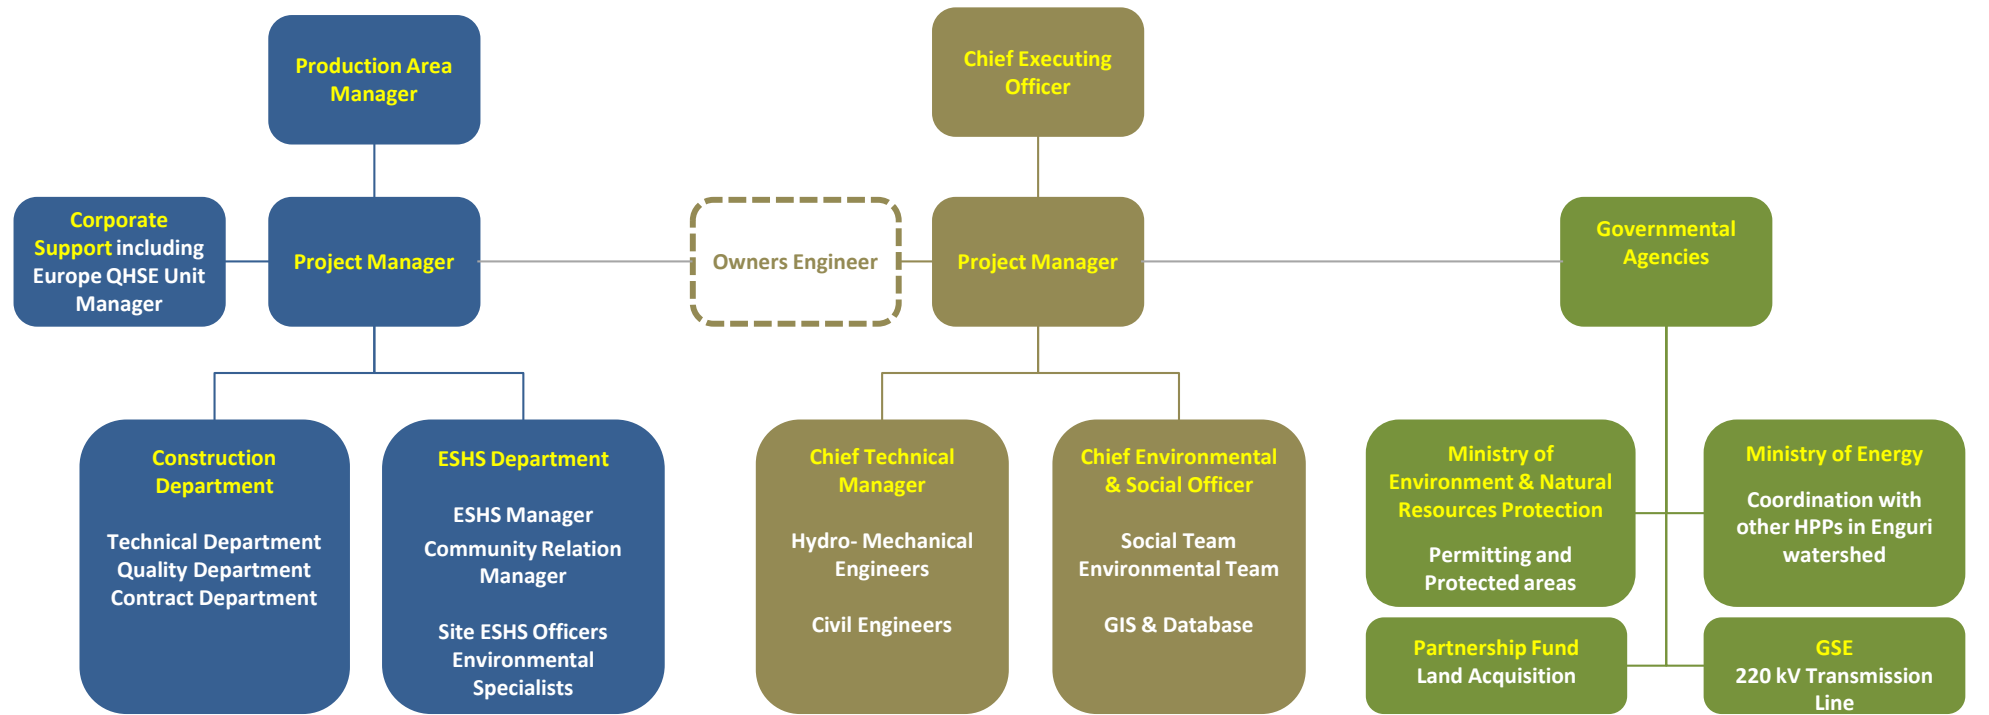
Production Area Manager

Corporate Support including Europe QHSE Unit Manager

Project Manager

Construction Department

Technical Department
Quality Department
Contract Department

ESHS Department

ESHS Manager
Community Relation Manager

Site ESHS Officers
Environmental Specialists

Owners Engineer

Chief Executing Officer

Project Manager

Chief Technical Manager

Hydro- Mechanical Engineers

Civil Engineers

Chief Environmental & Social Officer

Social Team
Environmental Team

GIS & Database

Governmental Agencies

Ministry of Environment & Natural Resources Protection

Permitting and Protected areas

Ministry of Energy

Coordination with other HPPs in Enguri watershed

Partnership Fund
Land Acquisition

GSE
220 kV Transmission Line